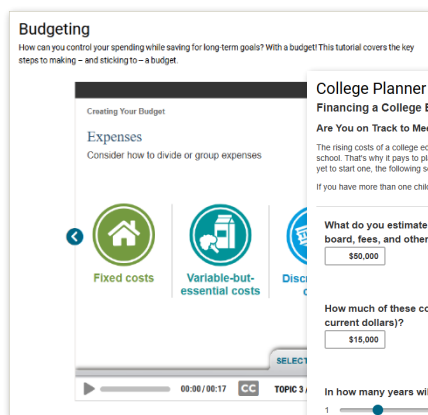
Budgeting

How can you control your spending while saving for long-term goals? With a budget! This tutorial covers the key steps to making – and sticking to – a budget.

Creating Your Budget

Expenses

Consider how to divide or group expenses

Fixed costs

Variable-but-essential costs

Disc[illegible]
c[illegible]

SELEC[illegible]

00:00 / 00:17

CC

TOPIC 3 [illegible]

College Planner

Financing a College E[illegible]

Are You on Track to Me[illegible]

The rising costs of a college ed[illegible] school. That's why it pays to pl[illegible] yet to start one, the following s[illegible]

If you have more than one chil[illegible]

What do you estimate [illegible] board, fees, and other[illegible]

$50,000

How much of these co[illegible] current dollars)?

$15,000

In how many years wi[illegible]

1